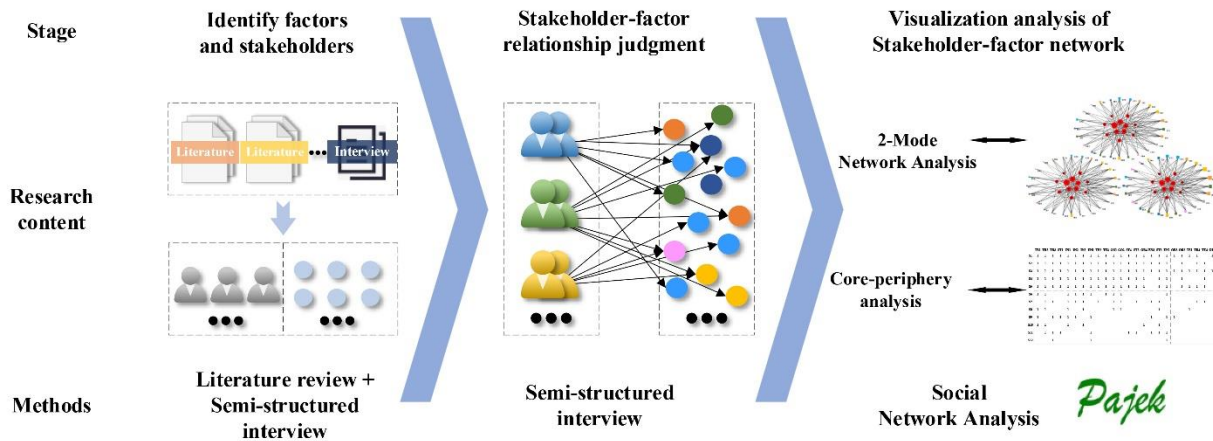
Stage

Identify factors and stakeholders

Stakeholder-factor relationship judgment

Visualization analysis of Stakeholder-factor network

Research content

Literature

Literature

Interview

2-Mode Network Analysis

Core-periphery analysis

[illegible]

Methods

Literature review + Semi-structured interview

Semi-structured interview

Social Network Analysis

Pajek